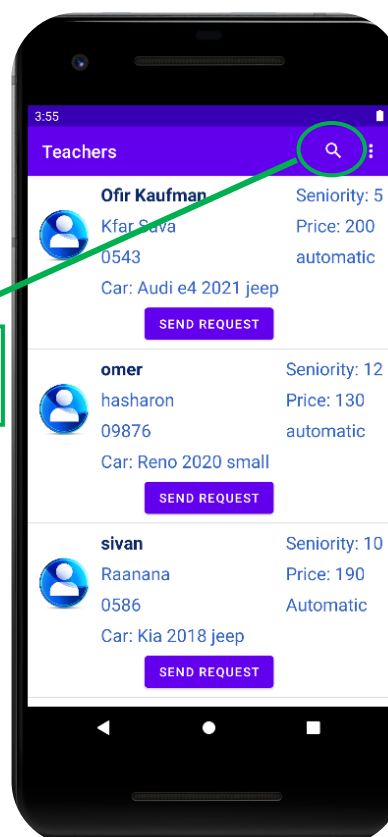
3:55

Teachers

Ofir Kaufman
Kfar Sava
0543
Car: Audi e4 2021 jeep

Seniority: 5
Price: 200
automatic

SEND REQUEST

omer
hasharon
09876
Car: Reno 2020 small

Seniority: 12
Price: 130
automatic

SEND REQUEST

sivan
Raanana
0586
Car: Kia 2018 jeep

Seniority: 10
Price: 190
Automatic

SEND REQUEST